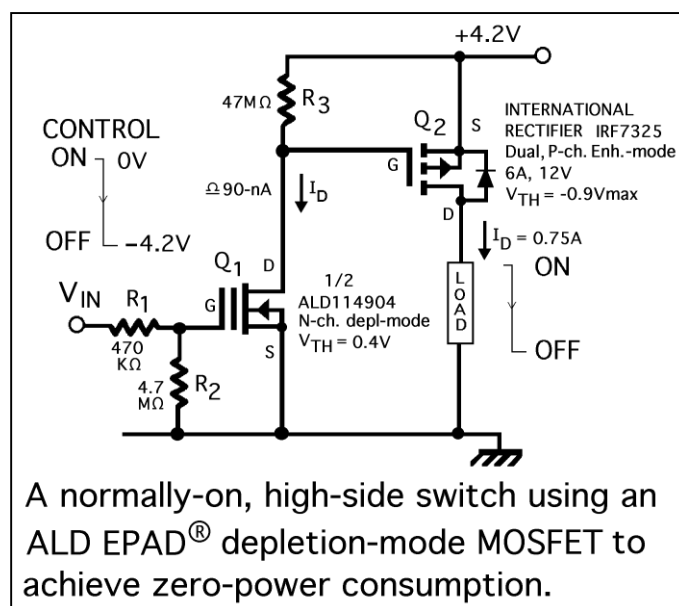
+4.2V

47MΩ $R_3$

CONTROL
ON 0V

OFF −4.2V

Ω 90-nA $I_D$

$Q_2$ S

G

D

INTERNATIONAL RECTIFIER IRF7325
Dual, P-ch. Enh.-mode
6A, 12V
$V_{TH}$ = -0.9Vmax

$I_D$ = 0.75A

ON

OFF

LOAD

$Q_1$ D

G

S

1/2
ALD114904
N-ch. depl-mode
$V_{TH}$ = 0.4V

$V_{IN}$ $R_1$

470 KΩ

4.7 MΩ $R_2$

A normally-on, high-side switch using an ALD EPAD® depletion-mode MOSFET to achieve zero-power consumption.